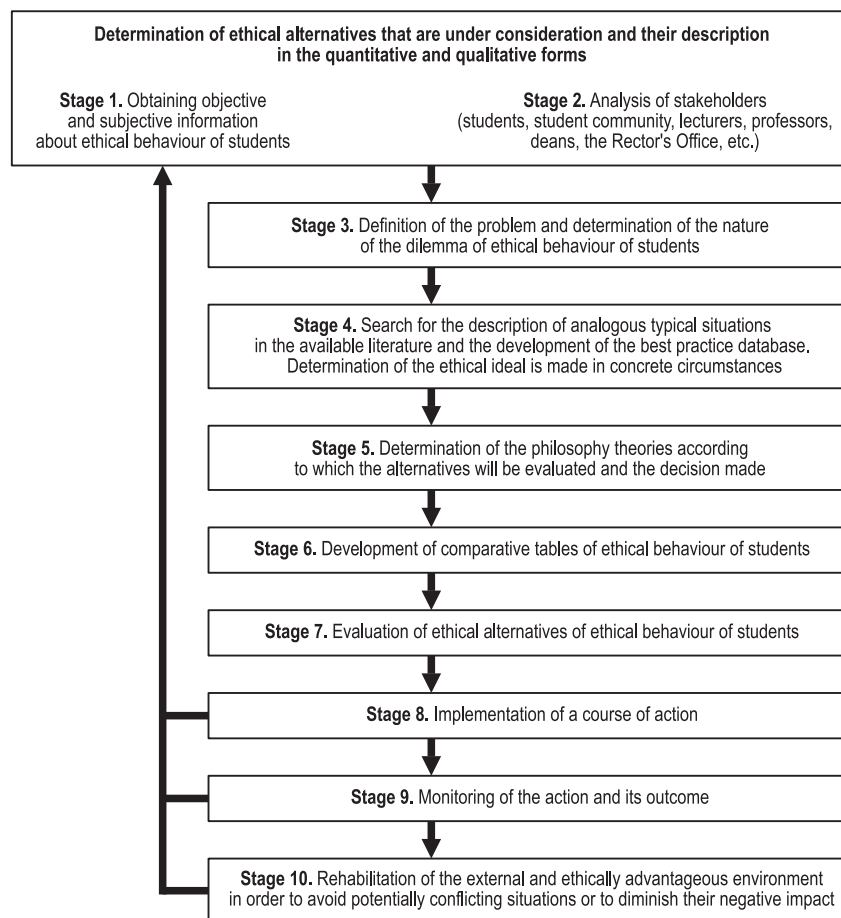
Determination of ethical alternatives that are under consideration and their description in the quantitative and qualitative forms

Stage 1. Obtaining objective and subjective information about ethical behaviour of students

Stage 2. Analysis of stakeholders (students, student community, lecturers, professors, deans, the Rector's Office, etc.)

Stage 3. Definition of the problem and determination of the nature of the dilemma of ethical behaviour of students

Stage 4. Search for the description of analogous typical situations in the available literature and the development of the best practice database. Determination of the ethical ideal is made in concrete circumstances

Stage 5. Determination of the philosophy theories according to which the alternatives will be evaluated and the decision made

Stage 6. Development of comparative tables of ethical behaviour of students

Stage 7. Evaluation of ethical alternatives of ethical behaviour of students

Stage 8. Implementation of a course of action

Stage 9. Monitoring of the action and its outcome

Stage 10. Rehabilitation of the external and ethically advantageous environment in order to avoid potentially conflicting situations or to diminish their negative impact